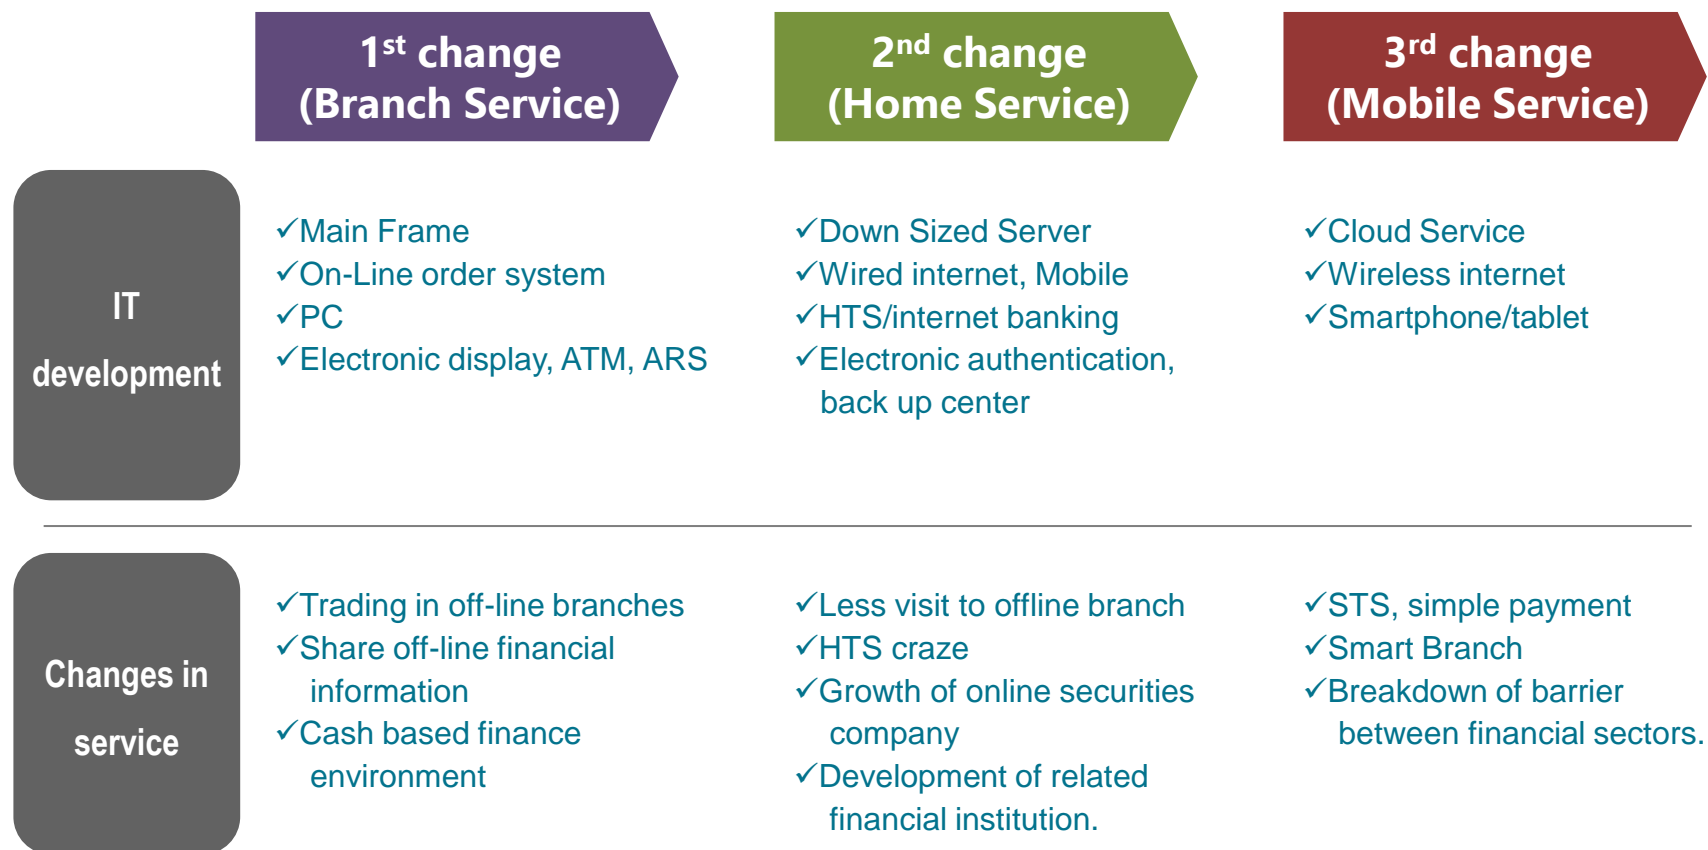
1$^{st}$ change
(Branch Service)

2$^{nd}$ change
(Home Service)

3$^{rd}$ change
(Mobile Service)

IT development

✓Main Frame
✓On-Line order system
✓PC
✓Electronic display, ATM, ARS

✓Down Sized Server
✓Wired internet, Mobile
✓HTS/internet banking
✓Electronic authentication, back up center

✓Cloud Service
✓Wireless internet
✓Smartphone/tablet

Changes in service

✓Trading in off-line branches
✓Share off-line financial information
✓Cash based finance environment

✓Less visit to offline branch
✓HTS craze
✓Growth of online securities company
✓Development of related financial institution.

✓STS, simple payment
✓Smart Branch
✓Breakdown of barrier between financial sectors.